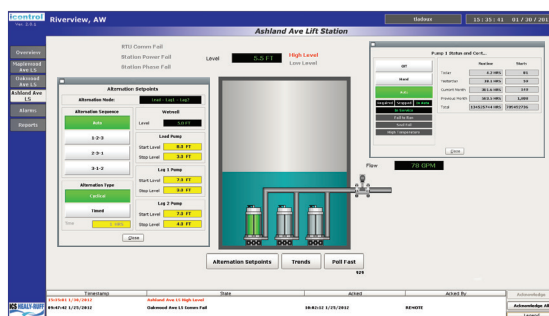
icontrol
Ver. 2.0.1

Riverview, AW

Ashland Ave Lift Station

Unitrax

15 : 35 : 41 01 / 20 / 201

Overview
Maplewood Ave LS
Oakwood Ave LS
Ashland Ave LS
Alarms
Reports

RTU Comm Fail
Station Power Fail
Station Phase Fail

Level 5.5 FT

High Level
Low Level

Alternation Setpoints
Alternation Mode: Lead - Lag1 - Lag2
Alternation Sequence
Auto
1-2-3
2-3-1
3-1-2
Alternation Type
Cyclical
Timed
Time 1 HRS

Wetwell
Level 5.5 FT
Lead Pump
Start Level 6.0 FT
Stop Level 3.0 FT
Lag 1 Pump
Start Level 7.5 FT
Stop Level 3.0 FT
Lag 2 Pump
Start Level 7.5 FT
Stop Level 4.0 FT

Close

Pump 1 Status and Cont...
Off
Hand
Auto
Required Stopped In Alarm
In Service
Fail to Run
Seal Fail
High Temperature

| | Runtime | Starts |
|---|---|---|
| Today | 4.3 HRS | 85 |
| Yesterday | 10.1 HRS | 96 |
| Current Month | 30.1 HRS | 335 |
| Previous Month | 303.3 HRS | 1,080 |
| Total | 13416.574 HRS | 195491720 |

Close

Flow 70 GPM

Alternation Setpoints
Trends
Poll Fast

| Timestamp | State | Acked | Acked By |
|---|---|---|---|
| 15:25:01 1/20/2012 | Ashland Ave LS High Level | | |
| 09:47:42 1/25/2012 | Oakwood Ave LS Comm Fail | 10:02:12 1/25/2012 | REMOTE |

Acknowledge
Acknowledge All
Legend

HEALY-RUFF